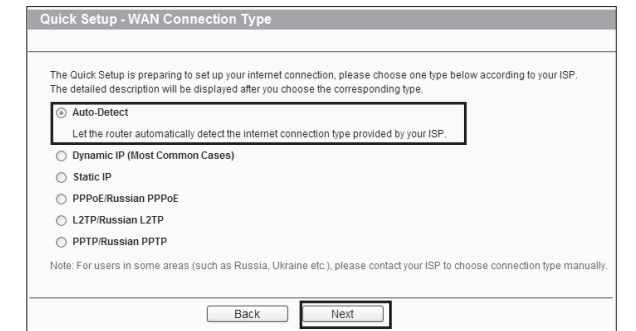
Quick Setup - WAN Connection Type

The Quick Setup is preparing to set up your internet connection, please choose one type below according to your ISP. The detailed description will be displayed after you choose the corresponding type.

Auto-Detect

Let the router automatically detect the internet connection type provided by your ISP.

Dynamic IP (Most Common Cases)

Static IP

PPPoE/Russian PPPoE

L2TP/Russian L2TP

PPTP/Russian PPTP

Note: For users in some areas (such as Russia, Ukraine etc.), please contact your ISP to choose connection type manually.

Back Next